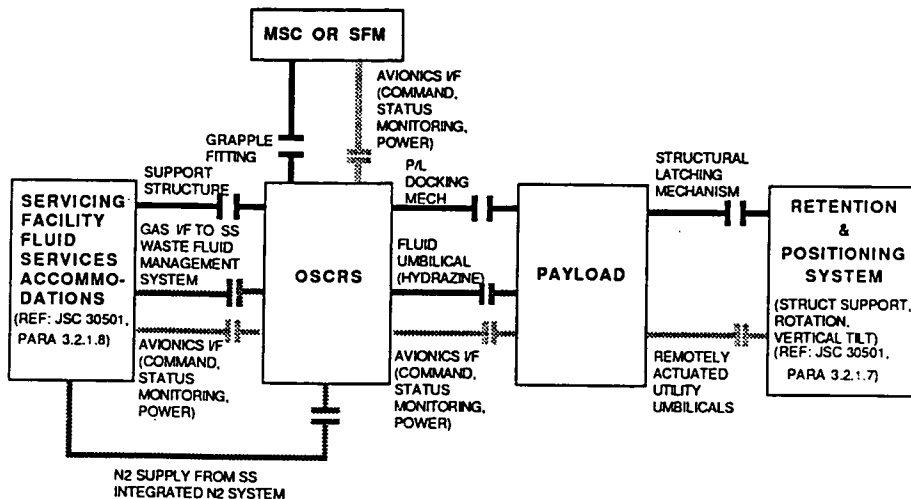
MSC OR SFM

AVIONICS I/F (COMMAND, STATUS MONITORING, POWER)

GRAPPLE FITTING

SUPPORT STRUCTURE

SERVICING FACILITY FLUID SERVICES ACCOMMODATIONS (REF: JSC 30501, PARA 3.2.1.8)

GAS I/F TO SS WASTE FLUID MANAGEMENT SYSTEM

AVIONICS I/F (COMMAND, STATUS MONITORING, POWER)

OSCRS

P/L DOCKING MECH

FLUID UMBILICAL (HYDRAZINE)

AVIONICS I/F (COMMAND, STATUS MONITORING, POWER)

PAYLOAD

STRUCTURAL LATCHING MECHANISM

REMOTELY ACTUATED UTILITY UMBILICALS

RETENTION & POSITIONING SYSTEM

(STRUCT SUPPORT, ROTATION, VERTICAL TILT) (REF: JSC 30501, PARA 3.2.1.7)

N2 SUPPLY FROM SS INTEGRATED N2 SYSTEM